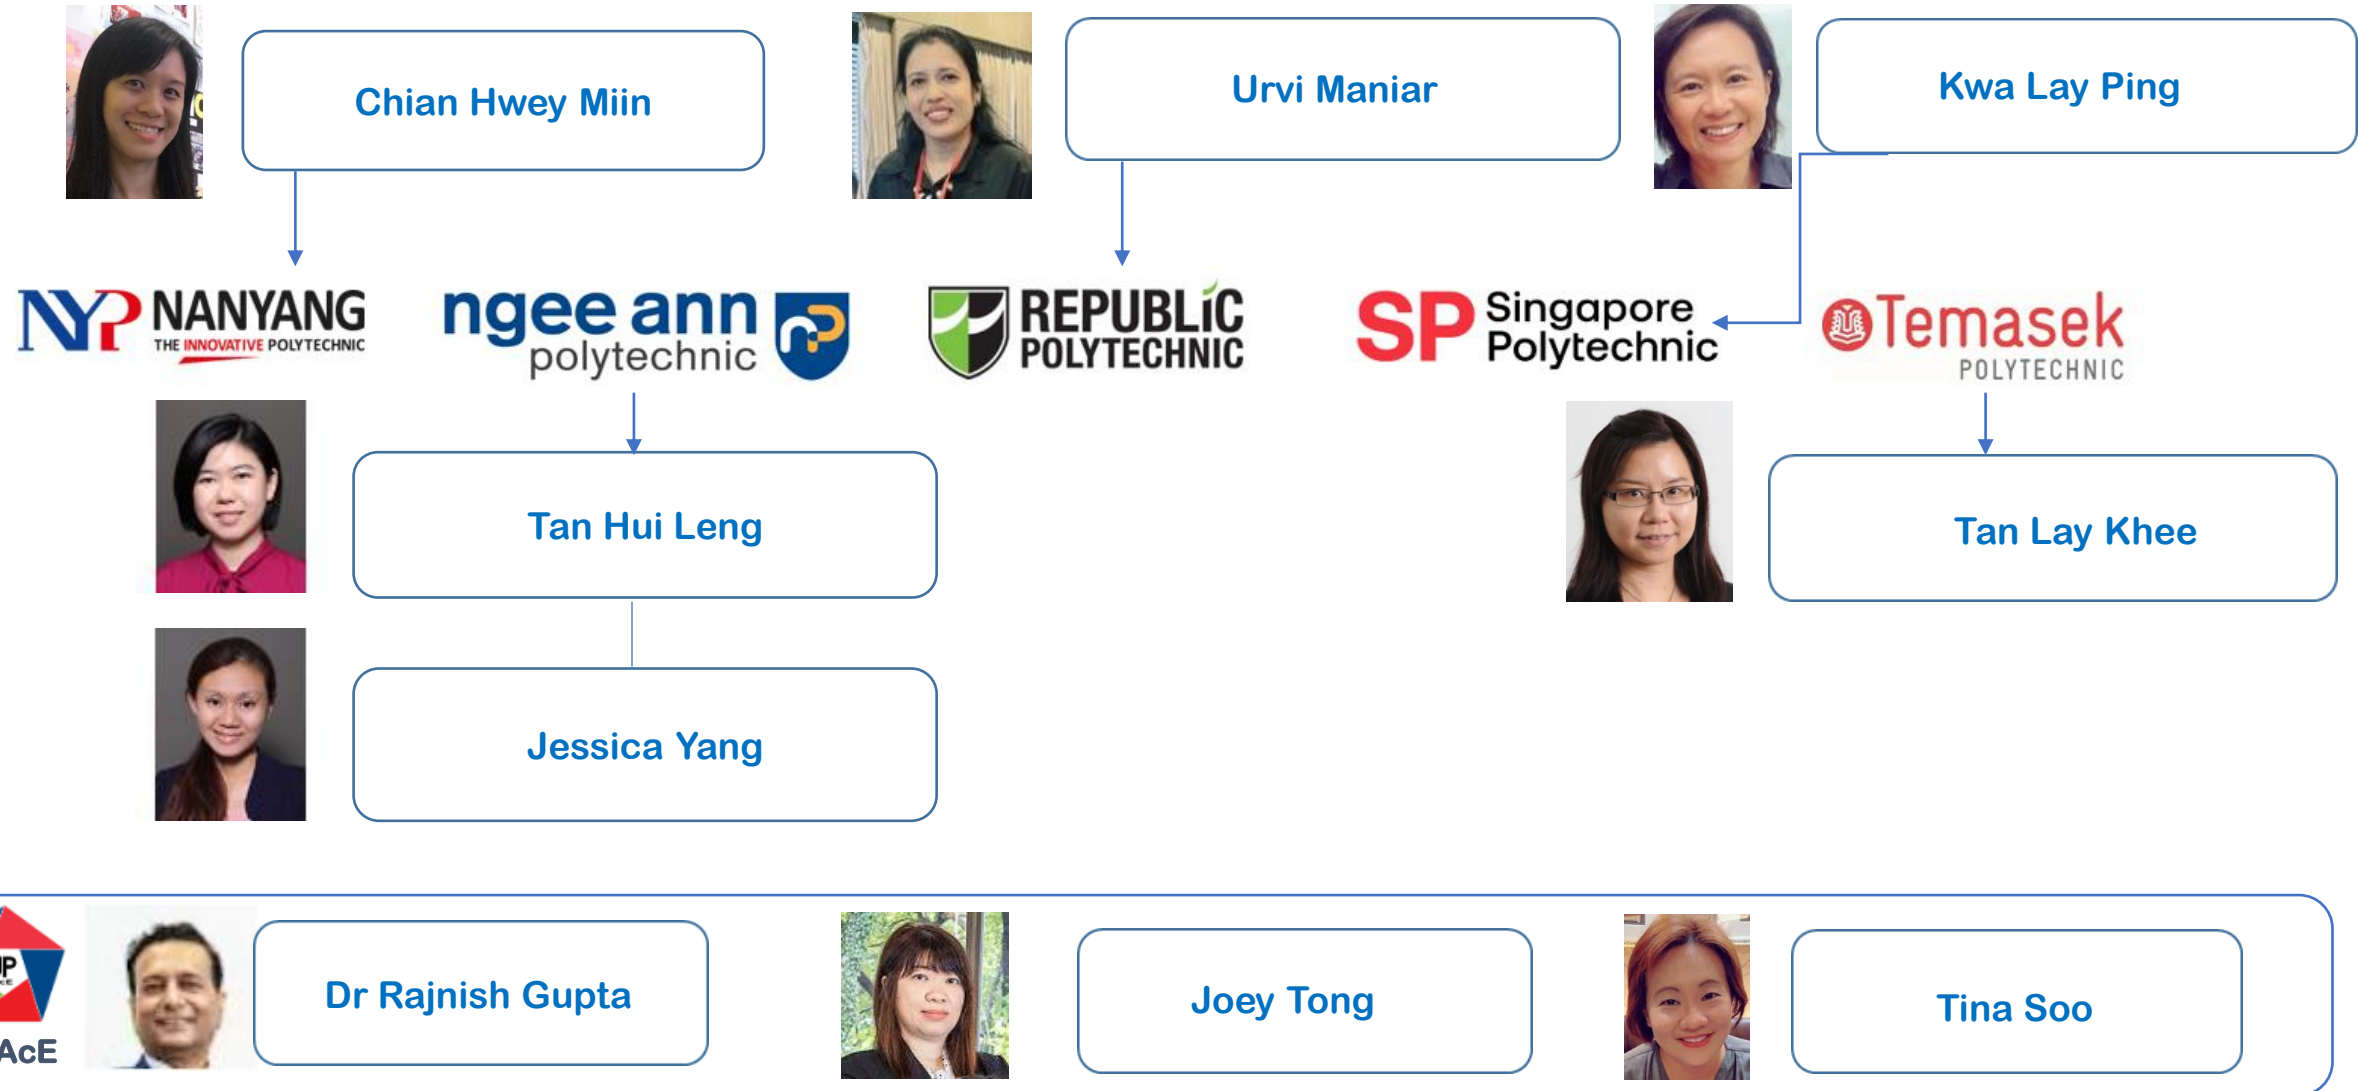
Chian Hwey Miin

Urvi Maniar

Kwa Lay Ping

NYP NANYANG THE INNOVATIVE POLYTECHNIC

ngee ann polytechnic

REPUBLIC POLYTECHNIC

SP Singapore Polytechnic

Temasek POLYTECHNIC

Tan Hui Leng

Tan Lay Khee

Jessica Yang

AcE

Dr Rajnish Gupta

Joey Tong

Tina Soo